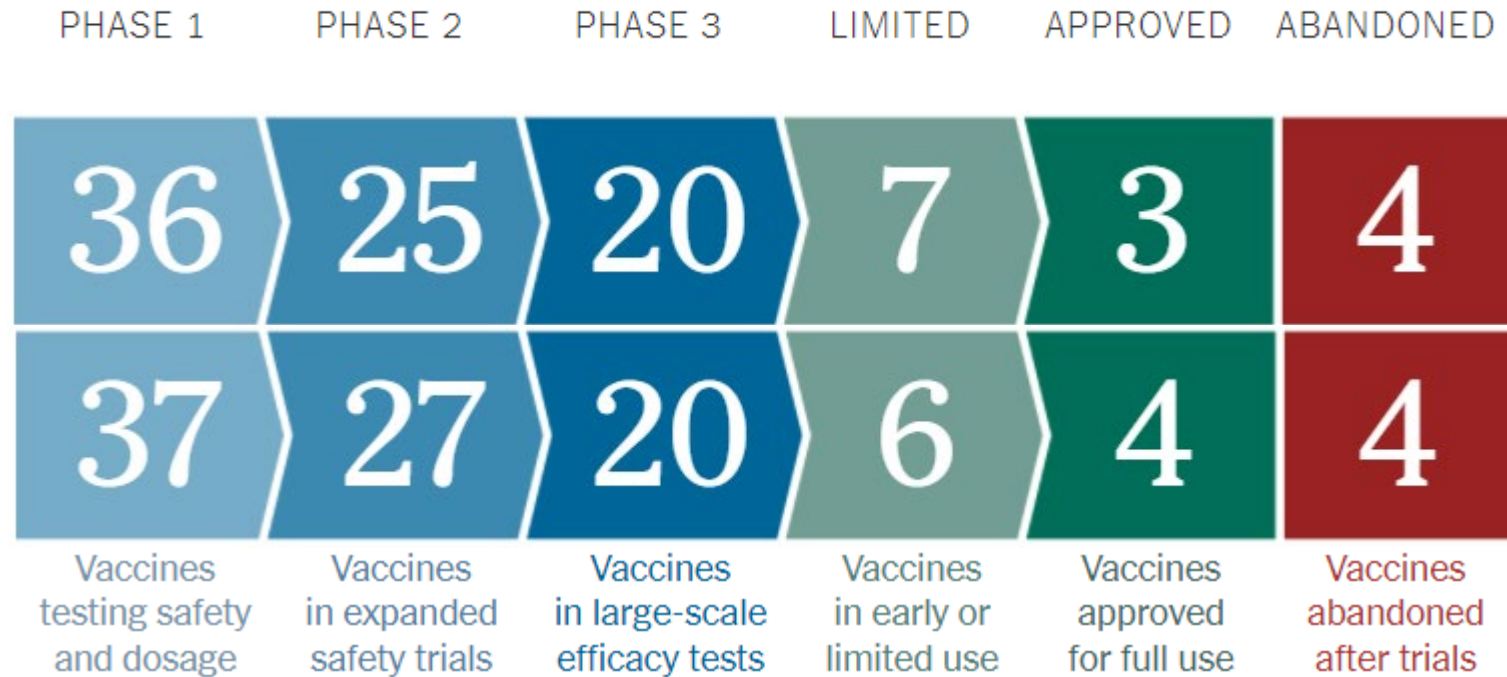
| PHASE 1 | PHASE 2 | PHASE 3 | LIMITED | APPROVED | ABANDONED |
|---|---|---|---|---|---|
| 36 | 25 | 20 | 7 | 3 | 4 |
| 37 | 27 | 20 | 6 | 4 | 4 |
| Vaccines testing safety and dosage | Vaccines in expanded safety trials | Vaccines in large-scale efficacy tests | Vaccines in early or limited use | Vaccines approved for full use | Vaccines abandoned after trials |